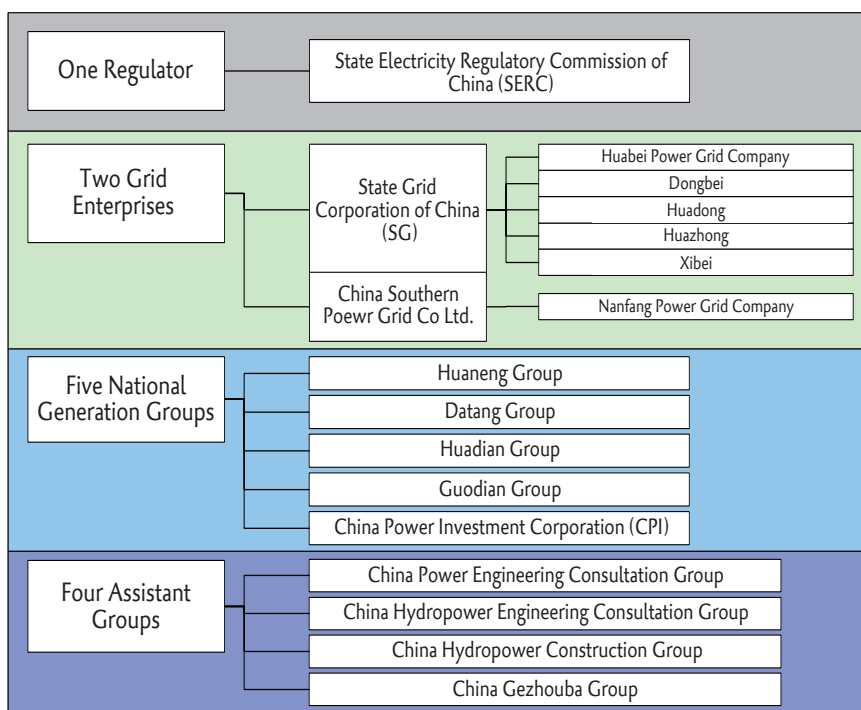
One Regulator

State Electricity Regulatory Commission of China (SERC)

Two Grid Enterprises

State Grid Corporation of China (SG)

Huabei Power Grid Company

Dongbei

Huadong

Huazhong

Xibei

China Southern Poewr Grid Co Ltd.

Nanfang Power Grid Company

Five National Generation Groups

Huaneng Group

Datang Group

Huadian Group

Guodian Group

China Power Investment Corporation (CPI)

Four Assistant Groups

China Power Engineering Consultation Group

China Hydropower Engineering Consultation Group

China Hydropower Construction Group

China Gezhouba Group